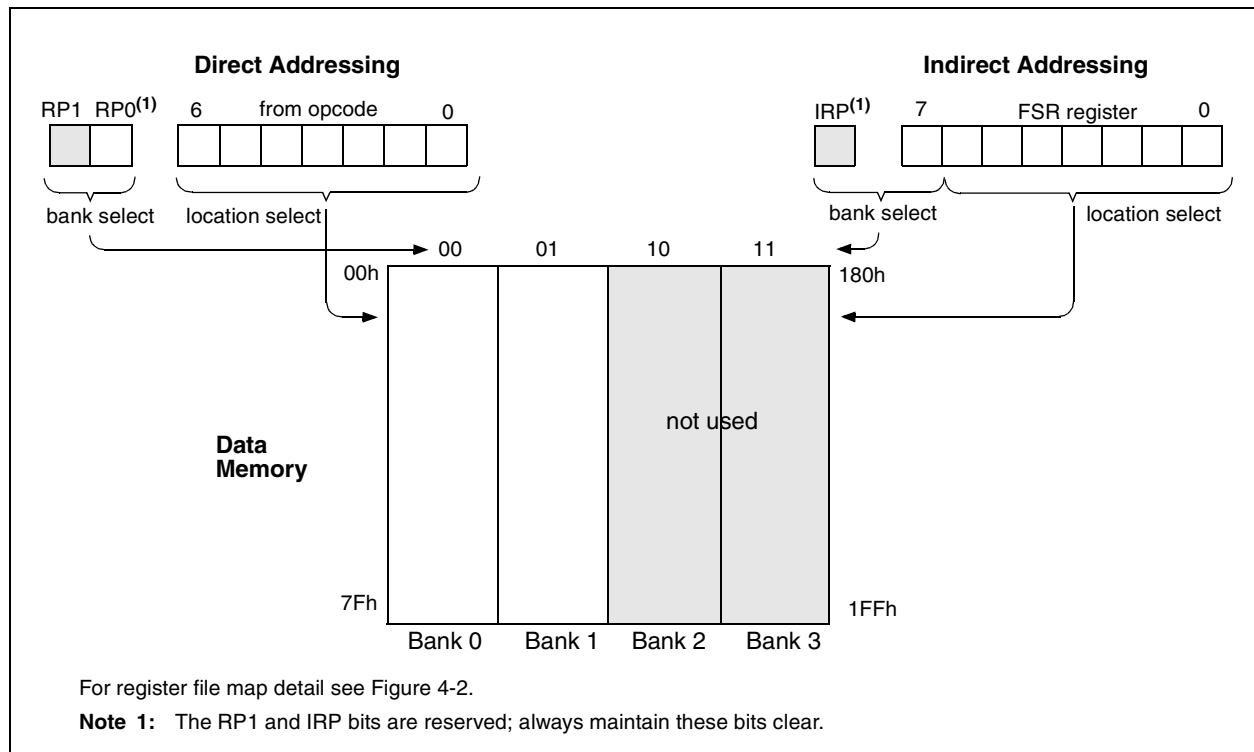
Direct Addressing

RP1 RP0$^{(1)}$ 6 from opcode 0

bank select location select

Indirect Addressing

IRP$^{(1)}$ 7 FSR register 0

bank select location select

00 01 10 11

00h

180h

not used

Data Memory

7Fh

1FFh

Bank 0 Bank 1 Bank 2 Bank 3

For register file map detail see Figure 4-2.

**Note 1:** The RP1 and IRP bits are reserved; always maintain these bits clear.